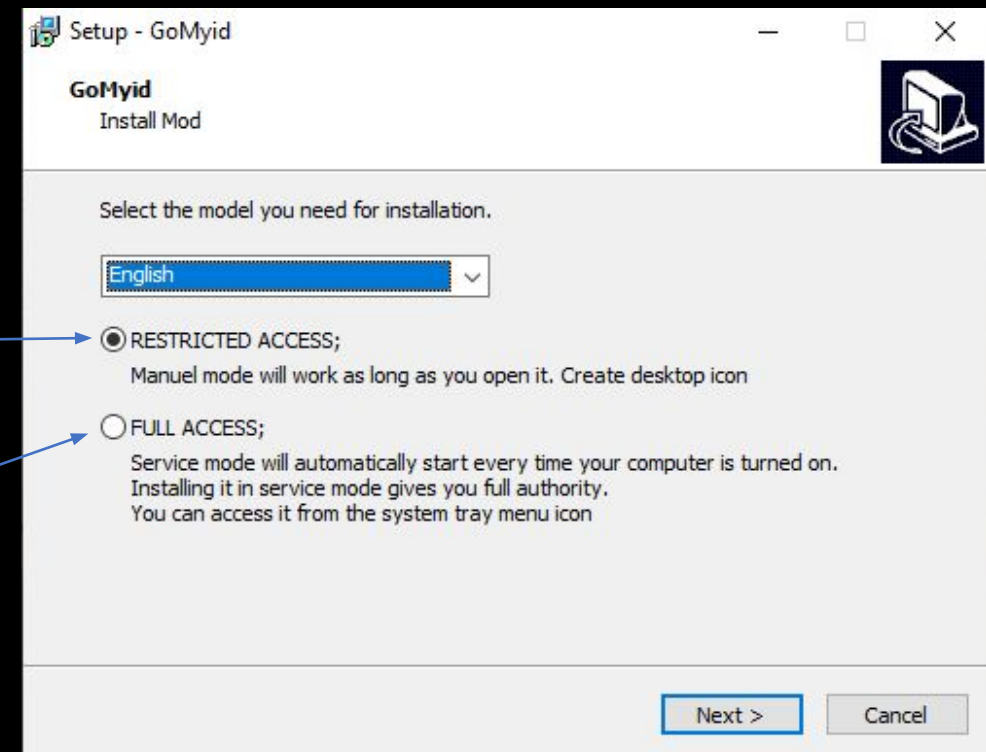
Setup - GoMyid

GoMyid
Install Mod

Select the model you need for installation.

English

RESTRICTED ACCESS;
Manuel mode will work as long as you open it. Create desktop icon

FULL ACCESS;
Service mode will automatically start every time your computer is turned on.
Installing it in service mode gives you full authority.
You can access it from the system tray menu icon

Next >
Cancel